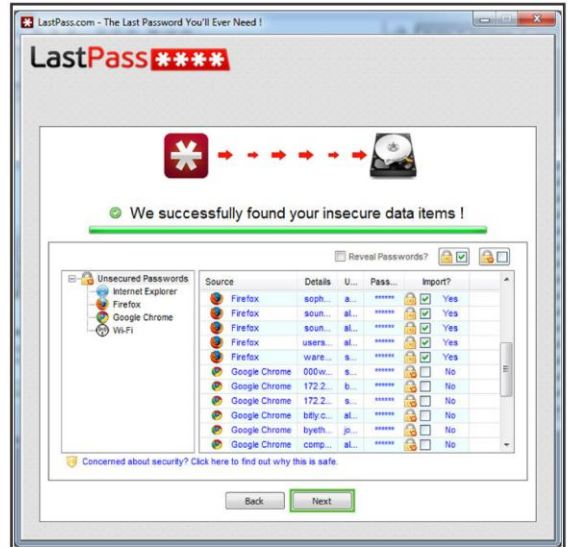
LastPass.com - The Last Password You'll Ever Need !

LastPass ****

We successfully found your insecure data items !

Reveal Passwords?

Unsecured Passwords
Internet Explorer
Firefox
Google Chrome
Wi-Fi

| Source | Details | U... | Pass... | Import? |
|---|---|---|---|---|
| Firefox | soph... | a... | ****** | Yes |
| Firefox | soun... | al... | ****** | Yes |
| Firefox | soun... | al... | ****** | Yes |
| Firefox | users... | al... | ****** | Yes |
| Firefox | ware... | s... | ****** | Yes |
| Google Chrome | 000w... | s... | ****** | No |
| Google Chrome | 172.2... | b... | ****** | No |
| Google Chrome | 172.2... | s... | ****** | No |
| Google Chrome | bitly.c... | al... | ****** | No |
| Google Chrome | byeth... | jo... | ****** | No |
| Google Chrome | comp... | al... | ****** | No |

Concerned about security? Click here to find out why this is safe.

Back Next